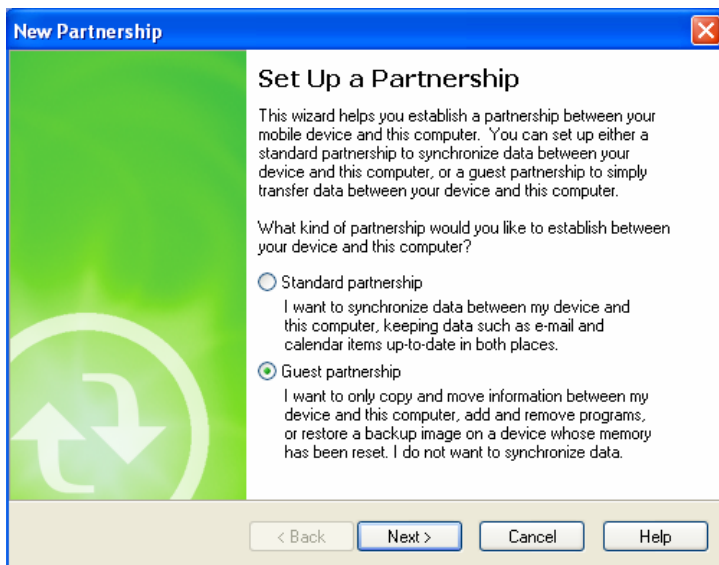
New Partnership

Set Up a Partnership

This wizard helps you establish a partnership between your mobile device and this computer. You can set up either a standard partnership to synchronize data between your device and this computer, or a guest partnership to simply transfer data between your device and this computer.

What kind of partnership would you like to establish between your device and this computer?

Standard partnership

I want to synchronize data between my device and this computer, keeping data such as e-mail and calendar items up-to-date in both places.

Guest partnership

I want to only copy and move information between my device and this computer, add and remove programs, or restore a backup image on a device whose memory has been reset. I do not want to synchronize data.

< Back | Next > | Cancel | Help